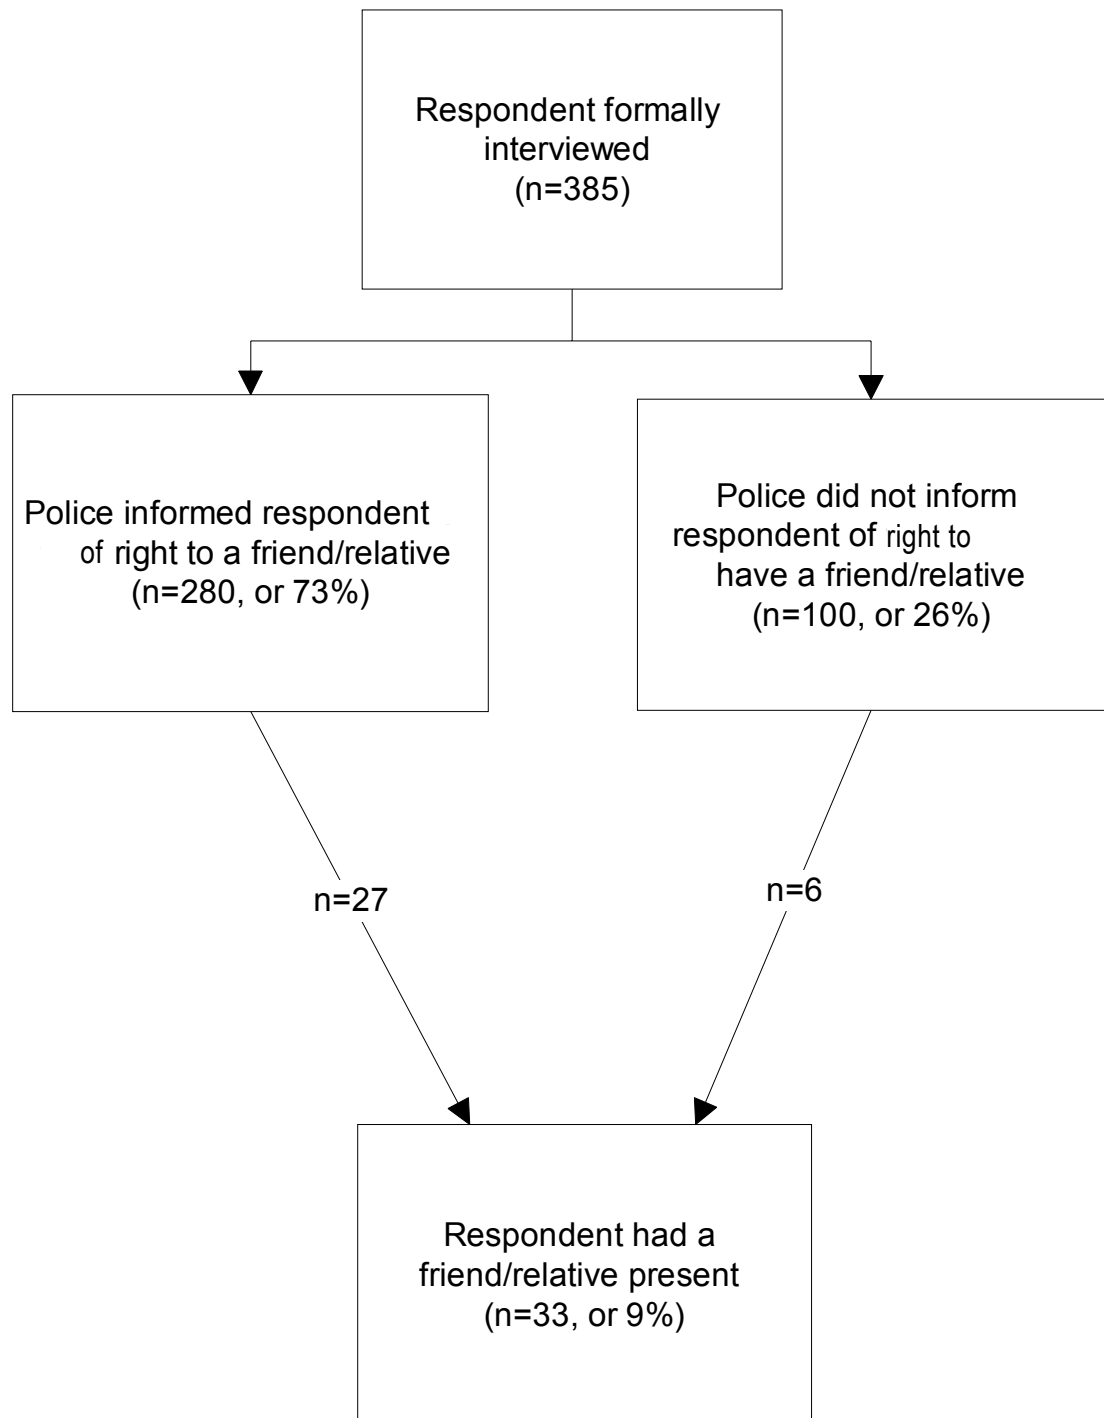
Respondent formally interviewed (n=385)

Police informed respondent of right to a friend/relative (n=280, or 73%)

Police did not inform respondent of right to have a friend/relative (n=100, or 26%)

n=27

n=6

Respondent had a friend/relative present (n=33, or 9%)